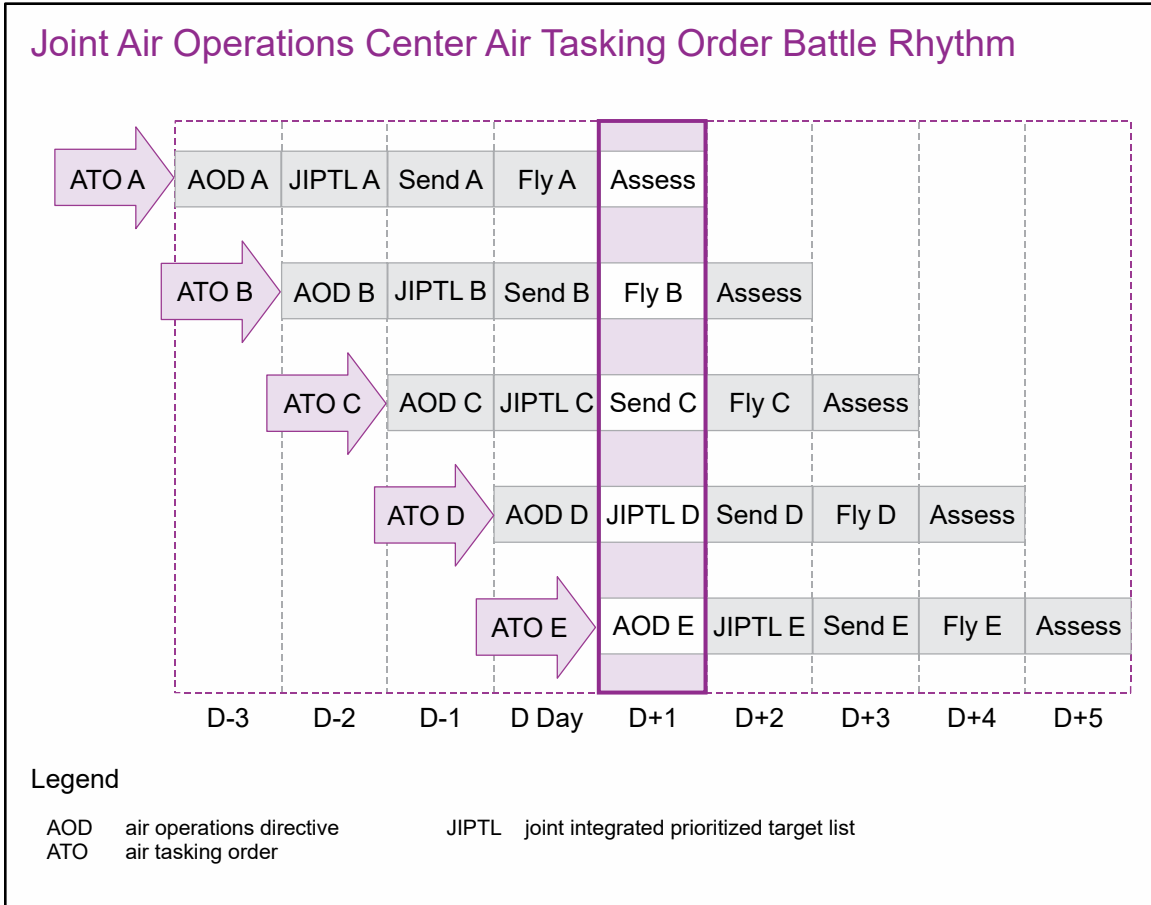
Joint Air Operations Center Air Tasking Order Battle Rhythm

ATO A AOD A JIPTL A Send A Fly A Assess

ATO B AOD B JIPTL B Send B Fly B Assess

ATO C AOD C JIPTL C Send C Fly C Assess

ATO D AOD D JIPTL D Send D Fly D Assess

ATO E AOD E JIPTL E Send E Fly E Assess

D-3 D-2 D-1 D Day D+1 D+2 D+3 D+4 D+5

Legend

AOD air operations directive
ATO air tasking order
JIPTL joint integrated prioritized target list